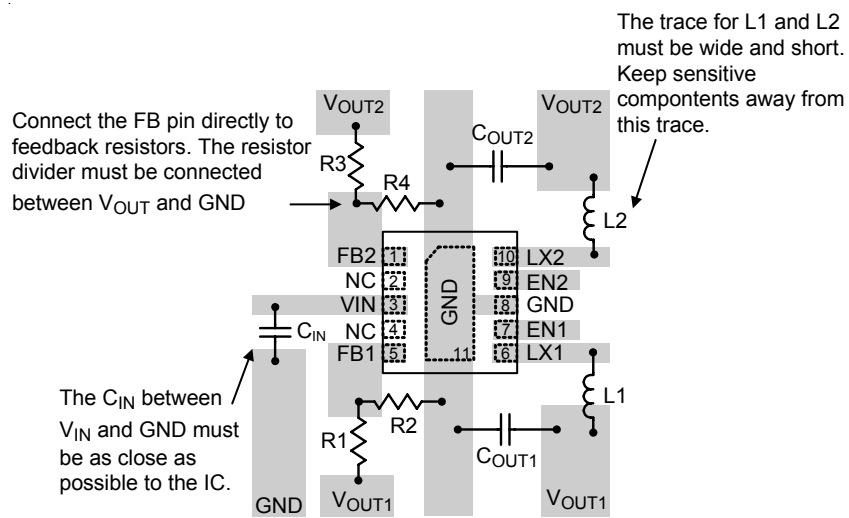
The trace for L1 and L2 must be wide and short. Keep sensitive compontents away from this trace.

Connect the FB pin directly to feedback resistors. The resistor divider must be connected between $V_{OUT}$ and GND

$V_{OUT2}$

$V_{OUT2}$

$C_{OUT2}$

R3

R4

L2

FB2 1

NC 2

VIN 3

NC 4

FB1 5

GND

11

10 LX2

9 EN2

8 GND

7 EN1

6 LX1

$C_{IN}$

L1

The $C_{IN}$ between $V_{IN}$ and GND must be as close as possible to the IC.

R2

R1

$C_{OUT1}$

GND

$V_{OUT1}$

$V_{OUT1}$